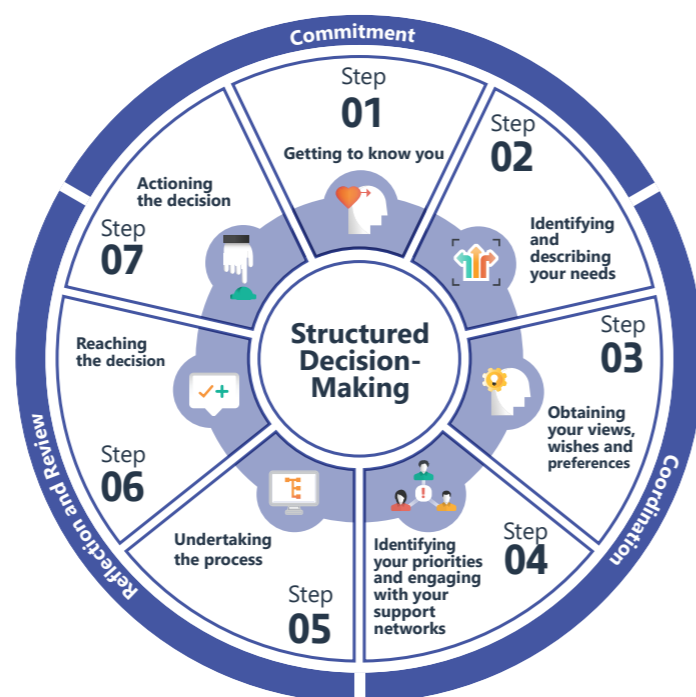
Commitment

Step 01
Getting to know you

Step 02
Identifying and describing your needs

Step 03
Obtaining your views, wishes and preferences

Step 04
Identifying your priorities and engaging with your support networks

Step 05
Undertaking the process

Step 06
Reaching the decision

Step 07
Actioning the decision

Structured Decision-Making

Coordination

Reflection and Review